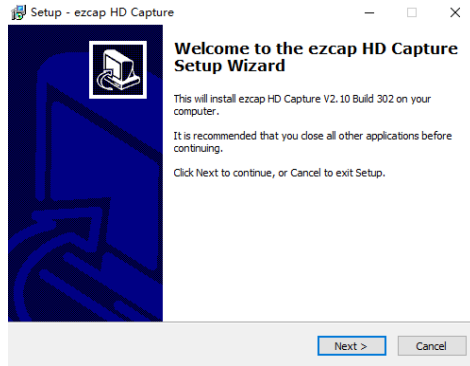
Setup - ezcap HD Capture

Welcome to the ezcap HD Capture Setup Wizard

This will install ezcap HD Capture V2.10 Build 302 on your computer.

It is recommended that you close all other applications before continuing.

Click Next to continue, or Cancel to exit Setup.

Next >

Cancel